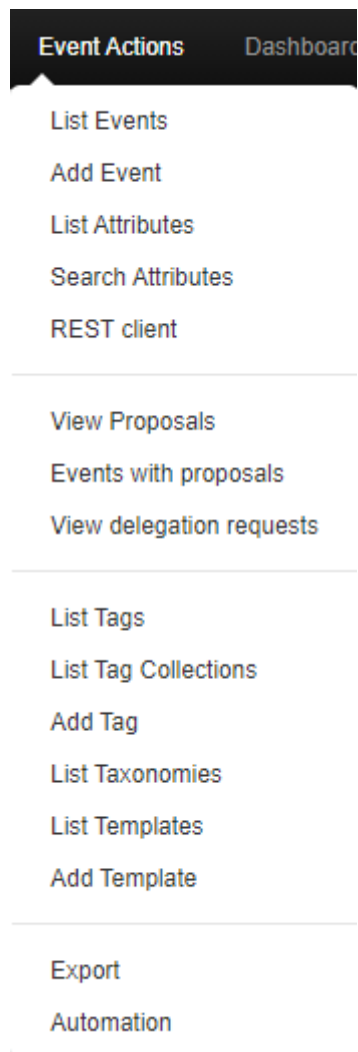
Event Actions Dashboard

List Events
Add Event
List Attributes
Search Attributes
REST client

View Proposals
Events with proposals
View delegation requests

List Tags
List Tag Collections
Add Tag
List Taxonomies
List Templates
Add Template

Export
Automation